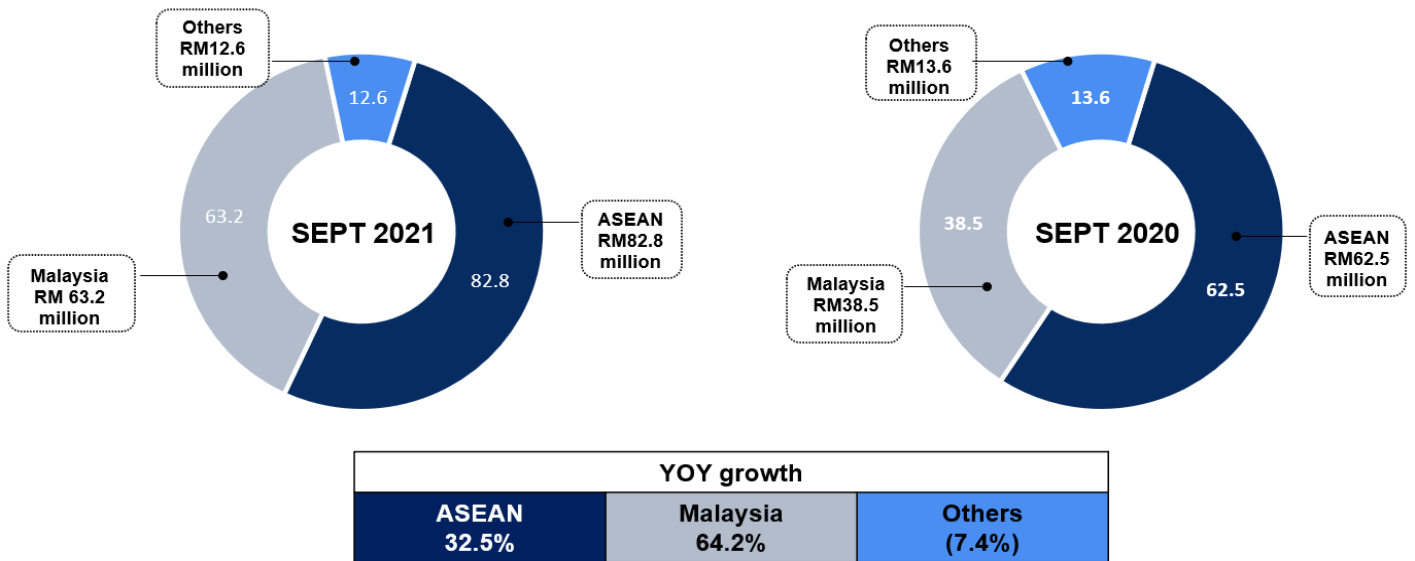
Others RM12.6 million

12.6

63.2

SEPT 2021

ASEAN RM82.8 million

Malaysia RM 63.2 million

82.8

Others RM13.6 million

13.6

38.5

SEPT 2020

ASEAN RM62.5 million

Malaysia RM38.5 million

62.5

| YOY growth | | |
|---|---|---|
| ASEAN 32.5% | Malaysia 64.2% | Others (7.4%) |